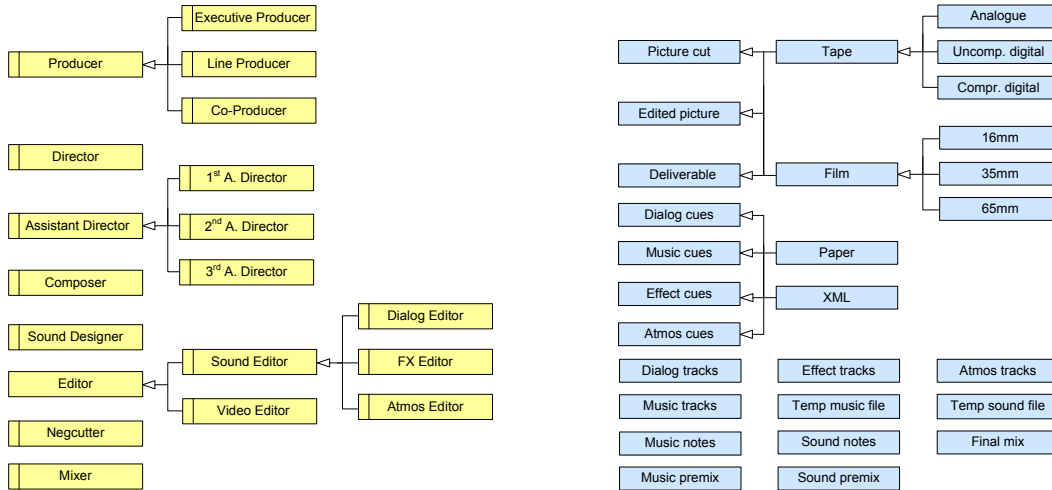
Producer

Executive Producer

Line Producer

Co-Producer

Director

Assistant Director

1$^{st}$ A. Director

2$^{nd}$ A. Director

3$^{rd}$ A. Director

Composer

Sound Designer

Editor

Sound Editor

Video Editor

Dialog Editor

FX Editor

Atmos Editor

Negcutter

Mixer

Picture cut

Edited picture

Deliverable

Tape

Analogue

Uncomp. digital

Compr. digital

Film

16mm

35mm

65mm

Dialog cues

Music cues

Effect cues

Atmos cues

Paper

XML

Dialog tracks

Effect tracks

Atmos tracks

Music tracks

Temp music file

Temp sound file

Music notes

Sound notes

Final mix

Music premix

Sound premix